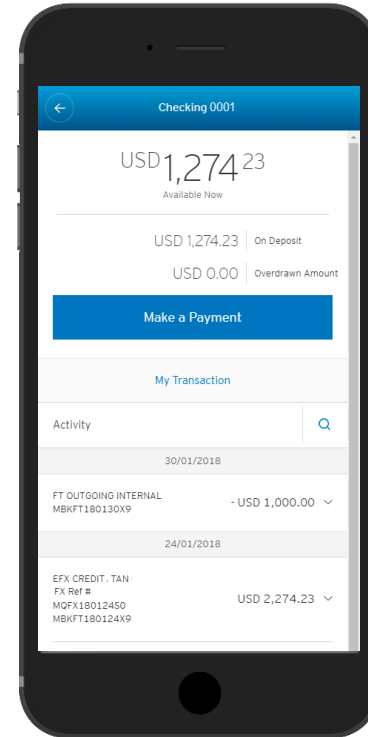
Checking 0001

USD1,274 23
Available Now

USD 1,274.23 On Deposit

USD 0.00 Overdrawn Amount

Make a Payment

My Transaction

Activity

30/01/2018

FT OUTGOING INTERNAL
MBKFT180130X9
- USD 1,000.00

24/01/2018

EFX CREDIT . TAN
FX Ref #
MQFX18012450
MBKFT180124X9
USD 2,274.23